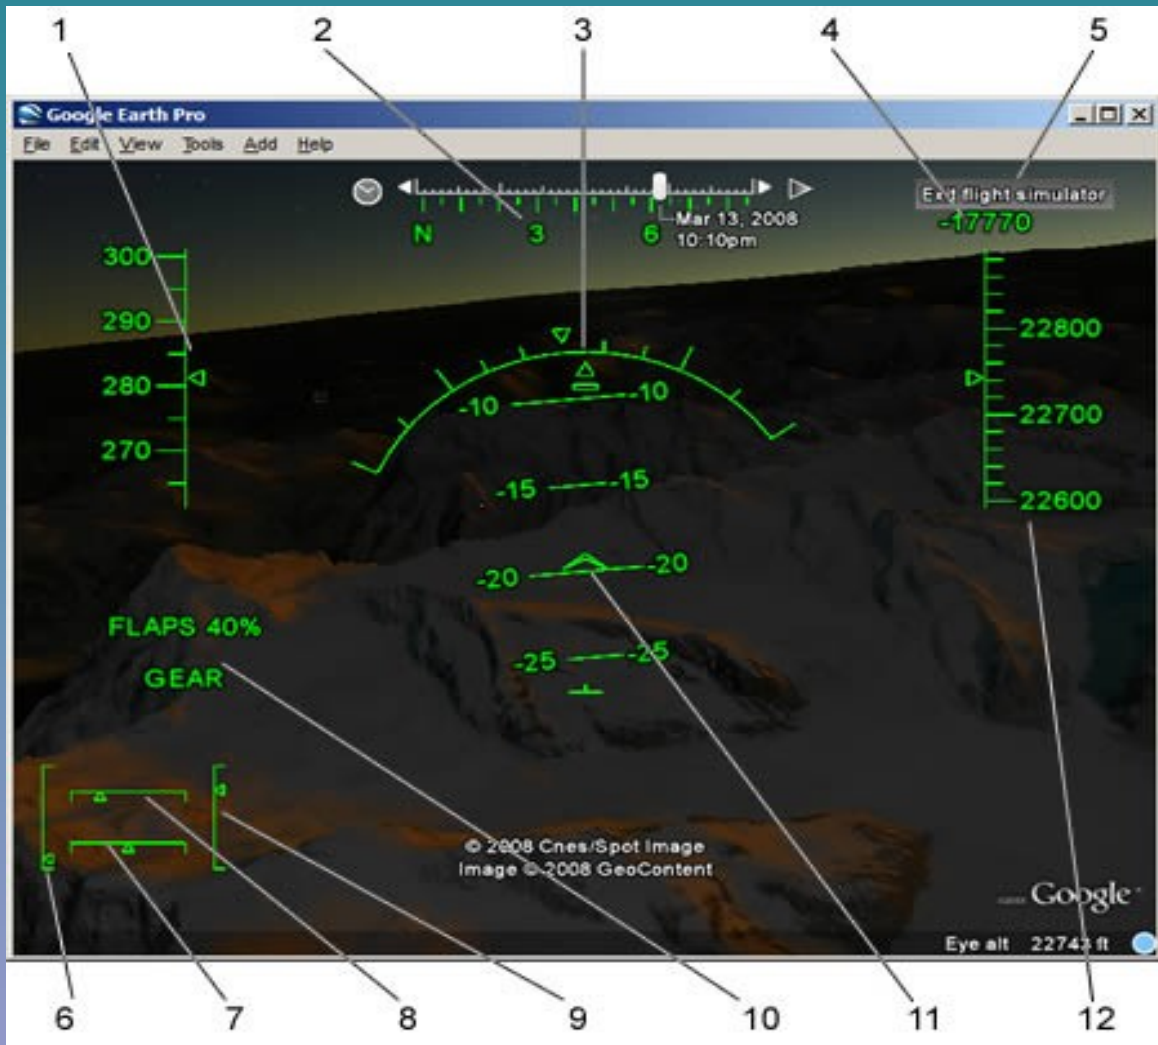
1 2 3 4 5

Google Earth Pro

File Edit View Tools Add Help

N 3 6

Mar 13, 2008 10:10pm

Exit flight simulator

-17770

300
290
280
270

22800
22700
22600

-10 -10
-15 -15
-20 -20
-25 -25

FLAPS 40%

GEAR

© 2008 Cnes/Spot Image
Image © 2008 GeoContent

Google

Eye alt 2274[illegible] ft

6 7 8 9 10 11 12